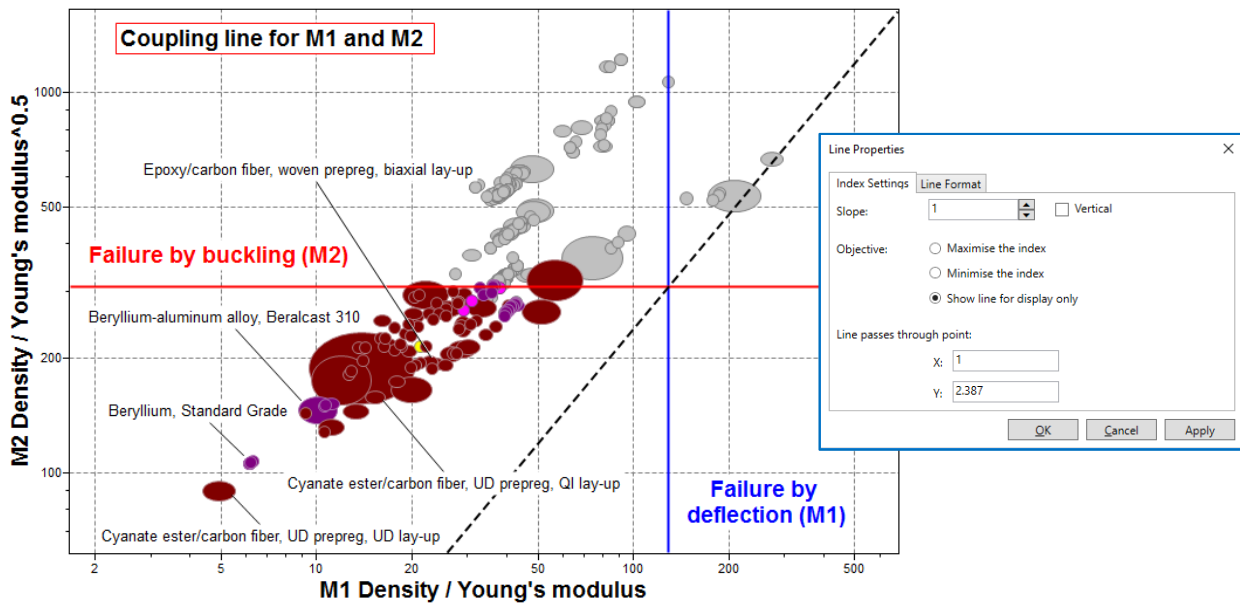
Coupling line for M1 and M2

Epoxy/carbon fiber, woven prepreg, biaxial lay-up

Failure by buckling (M2)

Beryllium-aluminum alloy, Beralcast 310

Beryllium, Standard Grade

Cyanate ester/carbon fiber, UD prepreg, QI lay-up

Cyanate ester/carbon fiber, UD prepreg, UD lay-up

Failure by deflection (M1)

M2 Density / Young's modulus^0.5

M1 Density / Young's modulus

1000
500
200
100

2
5
10
20
50
100
200
500

Line Properties

Index Settings | Line Format

Slope: 1 Vertical

Objective:
Maximise the index
Minimise the index
Show line for display only

Line passes through point:
X: 1
Y: 2.387

OK Cancel Apply